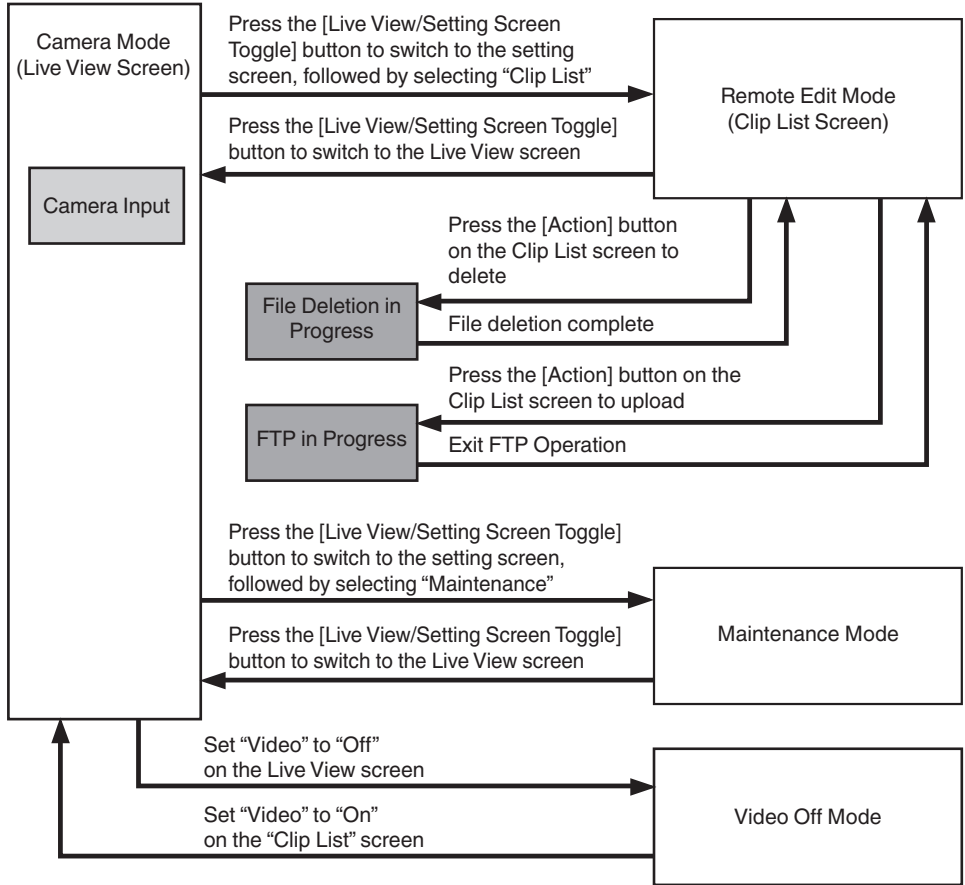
Camera Mode
(Live View Screen)

Camera Input

Press the [Live View/Setting Screen Toggle] button to switch to the setting screen, followed by selecting “Clip List”

Remote Edit Mode
(Clip List Screen)

Press the [Live View/Setting Screen Toggle] button to switch to the Live View screen

Press the [Action] button on the Clip List screen to delete

File Deletion in Progress

File deletion complete

Press the [Action] button on the Clip List screen to upload

FTP in Progress

Exit FTP Operation

Press the [Live View/Setting Screen Toggle] button to switch to the setting screen, followed by selecting “Maintenance”

Maintenance Mode

Press the [Live View/Setting Screen Toggle] button to switch to the Live View screen

Set “Video” to “Off” on the Live View screen

Video Off Mode

Set “Video” to “On” on the “Clip List” screen